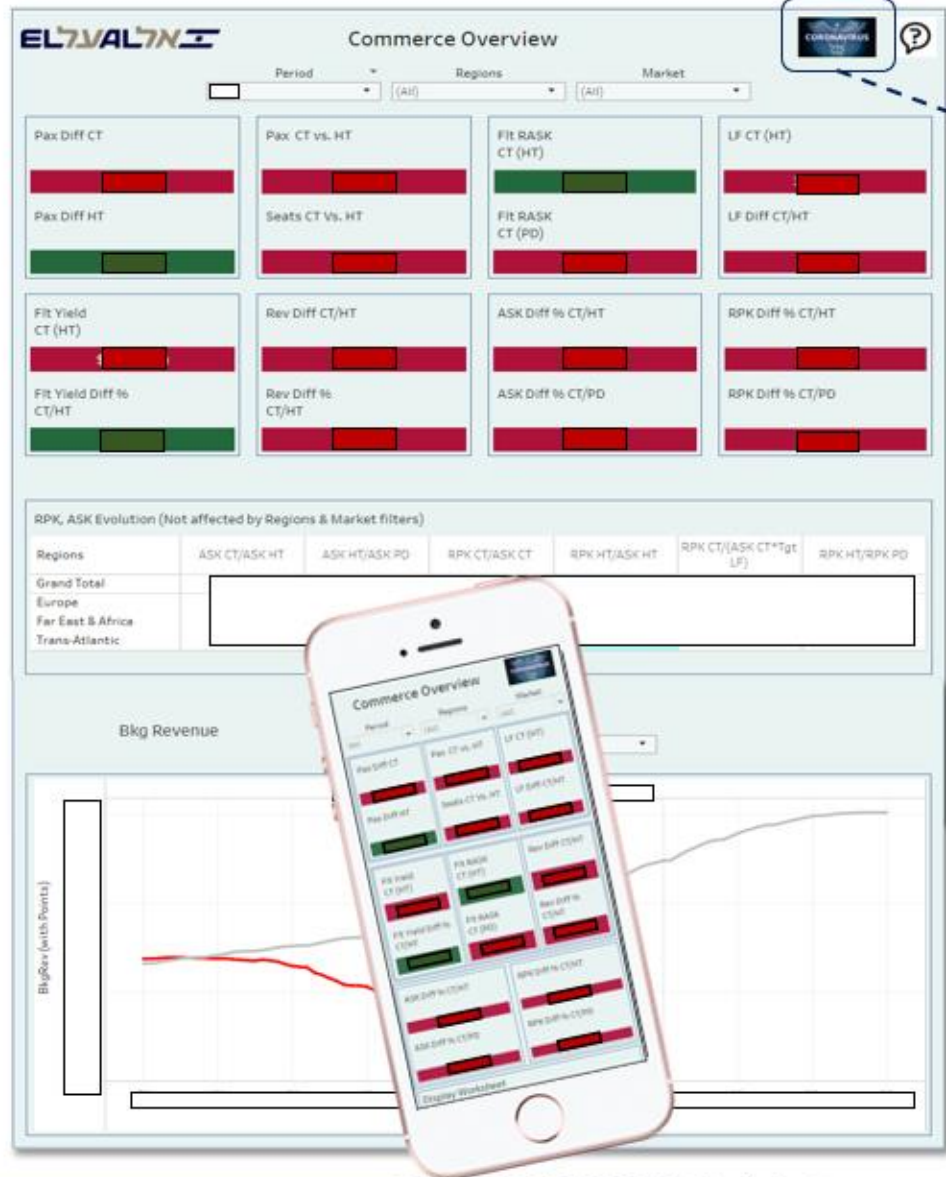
ELAL

Commerce Overview

CORONAVIRUS

Period
Regions
(All)
Market
(All)

Pax Diff CT

Pax Diff HT

Pax CT vs. HT

Seats CT Vs. HT

Flt RASK CT (HT)

Flt RASK CT (PD)

LF CT (HT)

LF Diff CT/HT

Flt Yield CT (HT)

Flt Yield Diff % CT/HT

Rev Diff CT/HT

Rev Diff % CT/HT

ASK Diff % CT/HT

ASK Diff % CT/PD

RPK Diff % CT/HT

RPK Diff % CT/PD

RPK, ASK Evolution (Not affected by Regions & Market filters)

| Regions | ASK CT/ASK HT | ASK HT/ASK PD | RPK CT/ASK CT | RPK HT/ASK HT | RPK CT/(ASK CT*Tgt LF) | RPK HT/RPK PD |
|---|---|---|---|---|---|---|
| Grand Total | | | | | | |
| Europe | | | | | | |
| Far East & Africa | | | | | | |
| Trans-Atlantic | | | | | | |

Bkg Revenue

BkgRev (with Points)

Commerce Overview
Period
Regions
Market
Pax Diff CT
Pax CT vs. HT
LF CT (HT)
Pax Diff HT
Seats CT Vs. HT
LF Diff CT/HT
Flt Yield CT (HT)
Flt RASK CT (HT)
Rev Diff CT/HT
Flt Yield Diff % CT/HT
Flt RASK CT (PD)
Rev Diff % CT/HT
RPK Diff % CT/HT
ASK Diff % CT/HT
RPK Diff % CT/PD
ASK Diff % CT/PD
Display Worksheet